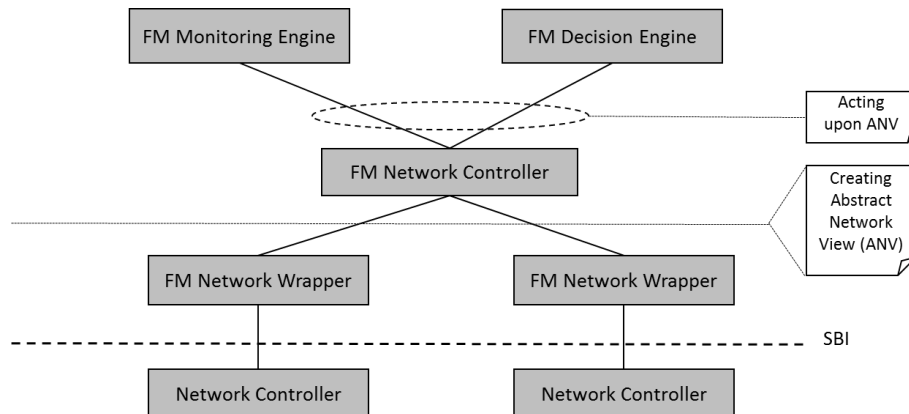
FM Monitoring Engine

FM Decision Engine

Acting upon ANV

FM Network Controller

Creating Abstract Network View (ANV)

FM Network Wrapper

FM Network Wrapper

SBI

Network Controller

Network Controller